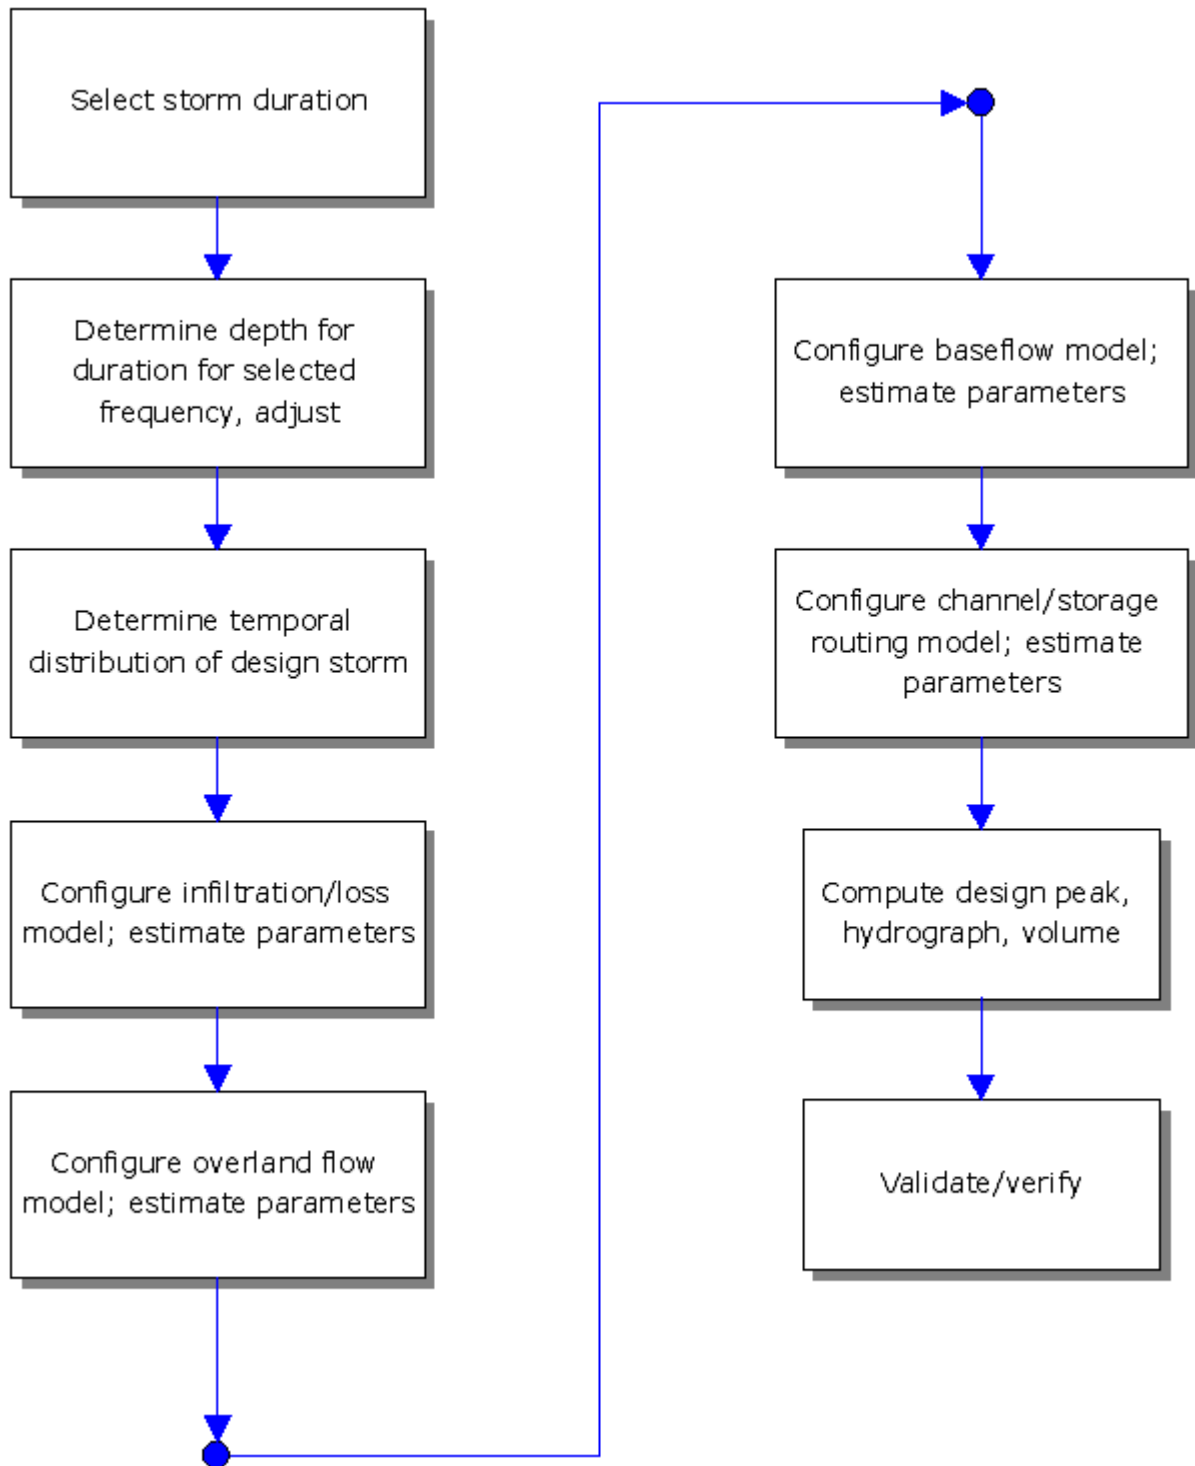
Select storm duration

Determine depth for duration for selected frequency, adjust

Determine temporal distribution of design storm

Configure infiltration/loss model; estimate parameters

Configure overland flow model; estimate parameters

Configure baseflow model; estimate parameters

Configure channel/storage routing model; estimate parameters

Compute design peak, hydrograph, volume

Validate/verify